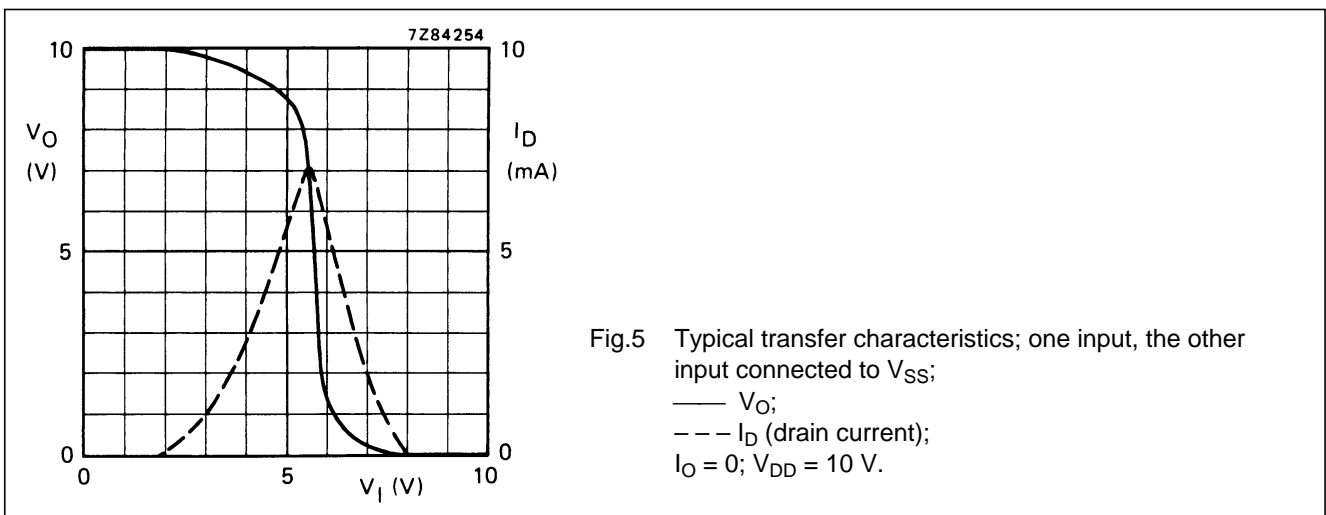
7Z84254

10

$V_O$
(V)

5

0

10

$I_D$
(mA)

5

0

0

5

$V_I$ (V)

10

Fig.5 Typical transfer characteristics; one input, the other input connected to $V_{SS}$;
—— $V_O$;
– – – $I_D$ (drain current);
$I_O = 0$; $V_{DD} = 10$ V.